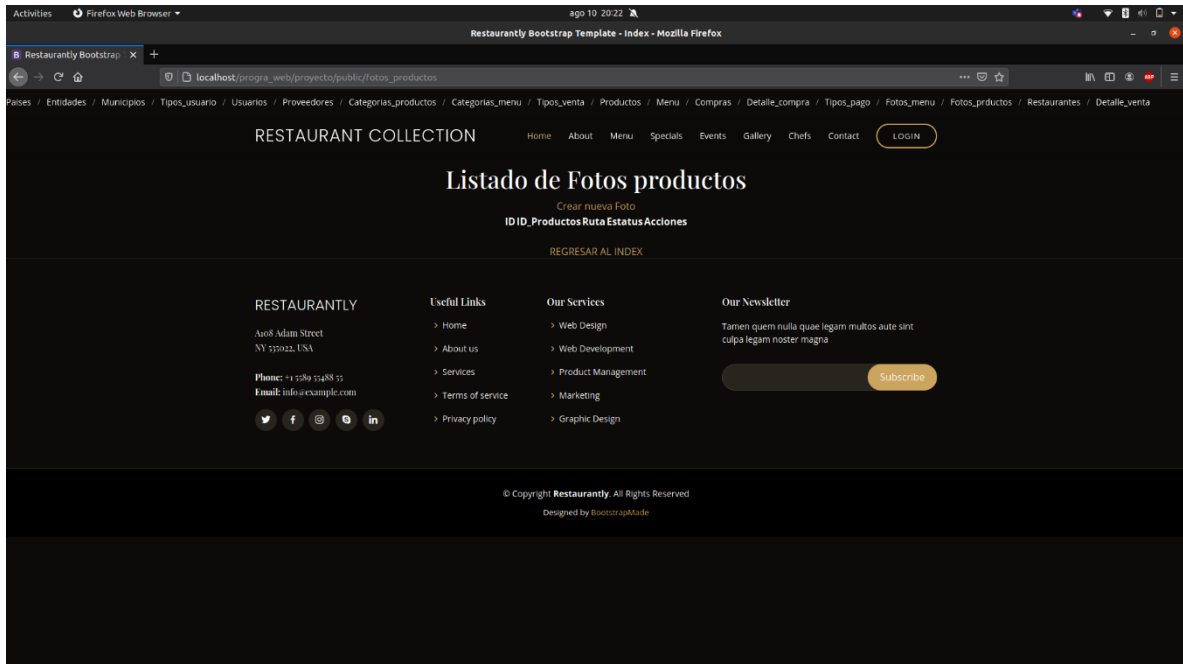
Activities Firefox Web Browser ▾ ago 10 20:22

Restaurantly Bootstrap Template - Index - Mozilla Firefox

Restaurantly Bootstrap ×

localhost/progra_web/proyecto/public/fotos_productos

Paises / Entidades / Municipios / Tipos_usuario / Usuarios / Proveedores / Categorias_productos / Categorias_menu / Tipos_venta / Productos / Menu / Compras / Detalle_compra / Tipos_pago / Fotos_menu / Fotos_prductos / Restaurantes / Detalle_venta

RESTAURANT COLLECTION

Home About Menu Specials Events Gallery Chefs Contact LOGIN

Listado de Fotos productos

Crear nueva Foto

ID ID_Productos Ruta Estatus Acciones

REGRESAR AL INDEX

RESTAURANTLY

A108 Adam Street
NY 535022, USA

Phone: +1 5589 55488 55
Email: info@example.com

Useful Links
> Home
> About us
> Services
> Terms of service
> Privacy policy

Our Services
> Web Design
> Web Development
> Product Management
> Marketing
> Graphic Design

Our Newsletter
Tamen quem nulla quae legam multos aute sint culpa legam noster magna

Subscribe

© Copyright Restaurantly. All Rights Reserved
Designed by BootstrapMade